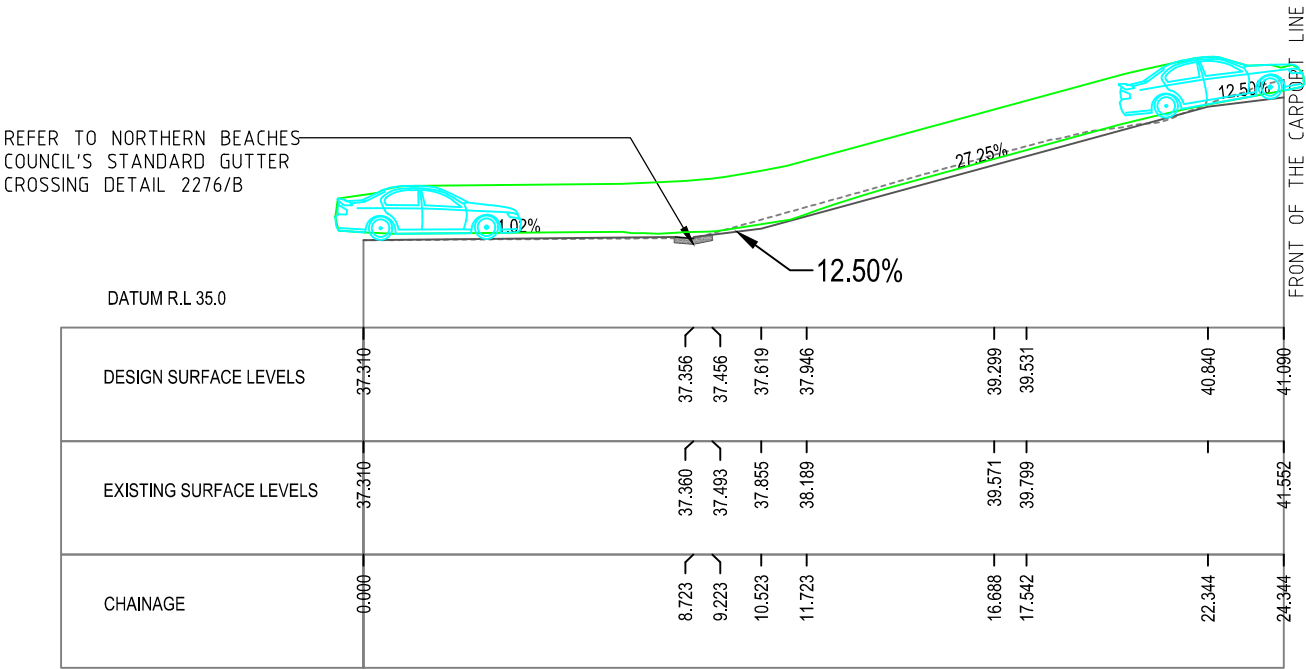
REFER TO NORTHERN BEACHES COUNCIL'S STANDARD GUTTER CROSSING DETAIL 2276/B

1.02%

27.25%

12.50%

12.50%

FRONT OF THE CARPORT LINE

DATUM R.L 35.0

| | | | | | | | | | |
|---|---|---|---|---|---|---|---|---|---|
| DESIGN SURFACE LEVELS | 37.310 | 37.356 | 37.456 | 37.619 | 37.946 | 39.299 | 39.531 | 40.840 | 41.090 |
| EXISTING SURFACE LEVELS | 37.310 | 37.360 | 37.493 | 37.855 | 38.189 | 39.571 | 39.799 | | 41.552 |
| CHAINAGE | 0.000 | 8.723 | 9.223 | 10.523 | 11.723 | 16.688 | 17.542 | 22.344 | 24.344 |